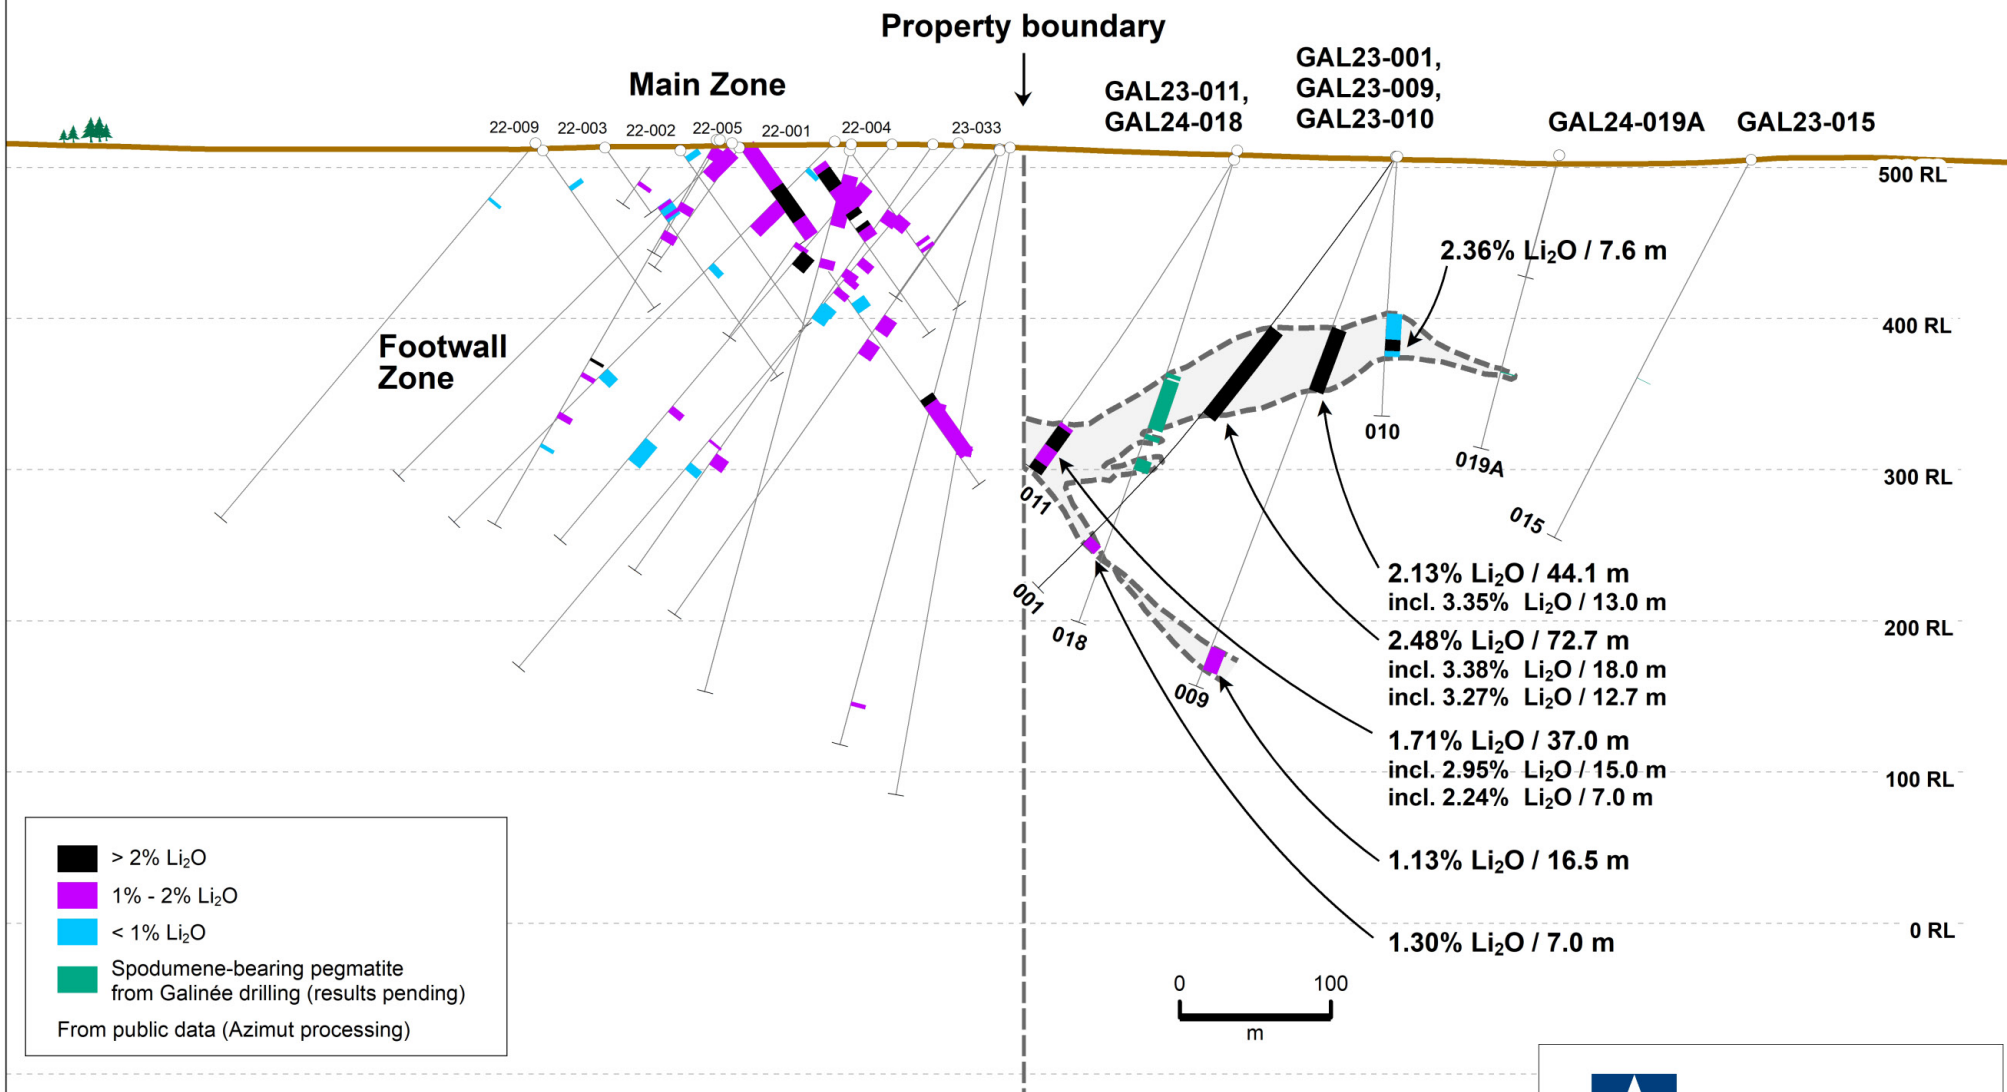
Property boundary

Main Zone

GAL23-011, GAL24-018

GAL23-001, GAL23-009, GAL23-010

GAL24-019A

GAL23-015

22-009 22-003 22-002 22-005 22-001 22-004 23-033

500 RL

2.36% Li$_2$O / 7.6 m

400 RL

Footwall Zone

010

019A

300 RL

011

015

001

018

2.13% Li$_2$O / 44.1 m
incl. 3.35% Li$_2$O / 13.0 m

200 RL

2.48% Li$_2$O / 72.7 m
incl. 3.38% Li$_2$O / 18.0 m
incl. 3.27% Li$_2$O / 12.7 m

009

1.71% Li$_2$O / 37.0 m
incl. 2.95% Li$_2$O / 15.0 m
incl. 2.24% Li$_2$O / 7.0 m

100 RL

1.13% Li$_2$O / 16.5 m

0 RL

1.30% Li$_2$O / 7.0 m

> 2% Li$_2$O
1% - 2% Li$_2$O
< 1% Li$_2$O
Spodumene-bearing pegmatite from Galinée drilling (results pending)
From public data (Azimut processing)

0 100
m